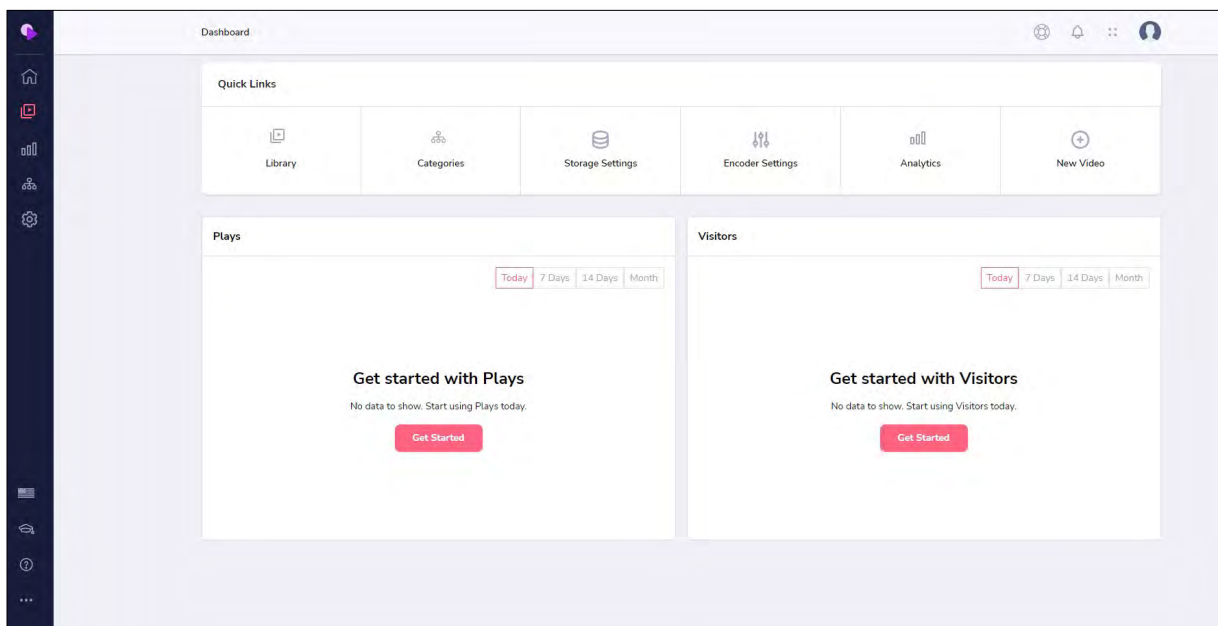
Dashboard

Quick Links

Library

Categories

Storage Settings

Encoder Settings

Analytics

New Video

Plays

Today 7 Days 14 Days Month

Get started with Plays

No data to show. Start using Plays today.

Get Started

Visitors

Today 7 Days 14 Days Month

Get started with Visitors

No data to show. Start using Visitors today.

Get Started

...